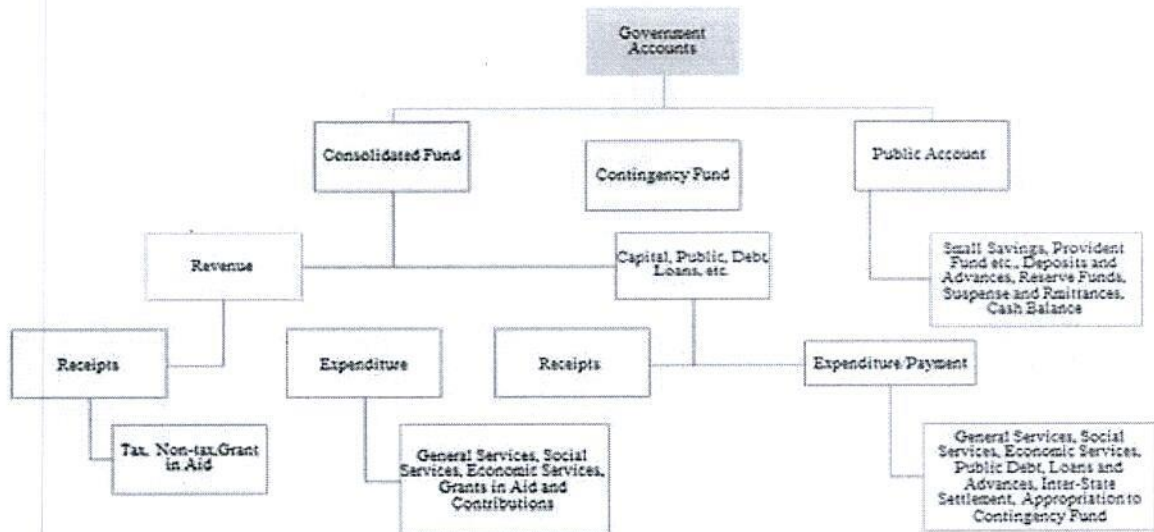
Government Accounts

Consolidated Fund

Contingency Fund

Public Account

Small Savings, Provident Fund etc., Deposits and Advances, Reserve Funds, Suspense and Rmittances, Cash Balance

Revenue

Capital, Public, Debt Loans, etc.

Receipts

Expenditure

Receipts

Expenditure/Payment

Tax, Non-tax,Grant in Aid

General Services, Social Services, Economic Services, Grants in Aid and Contributions

General Services, Social Services, Economic Services, Public Debt, Loans and Advances, Inter-State Settlement, Appropriation to Contingency Fund